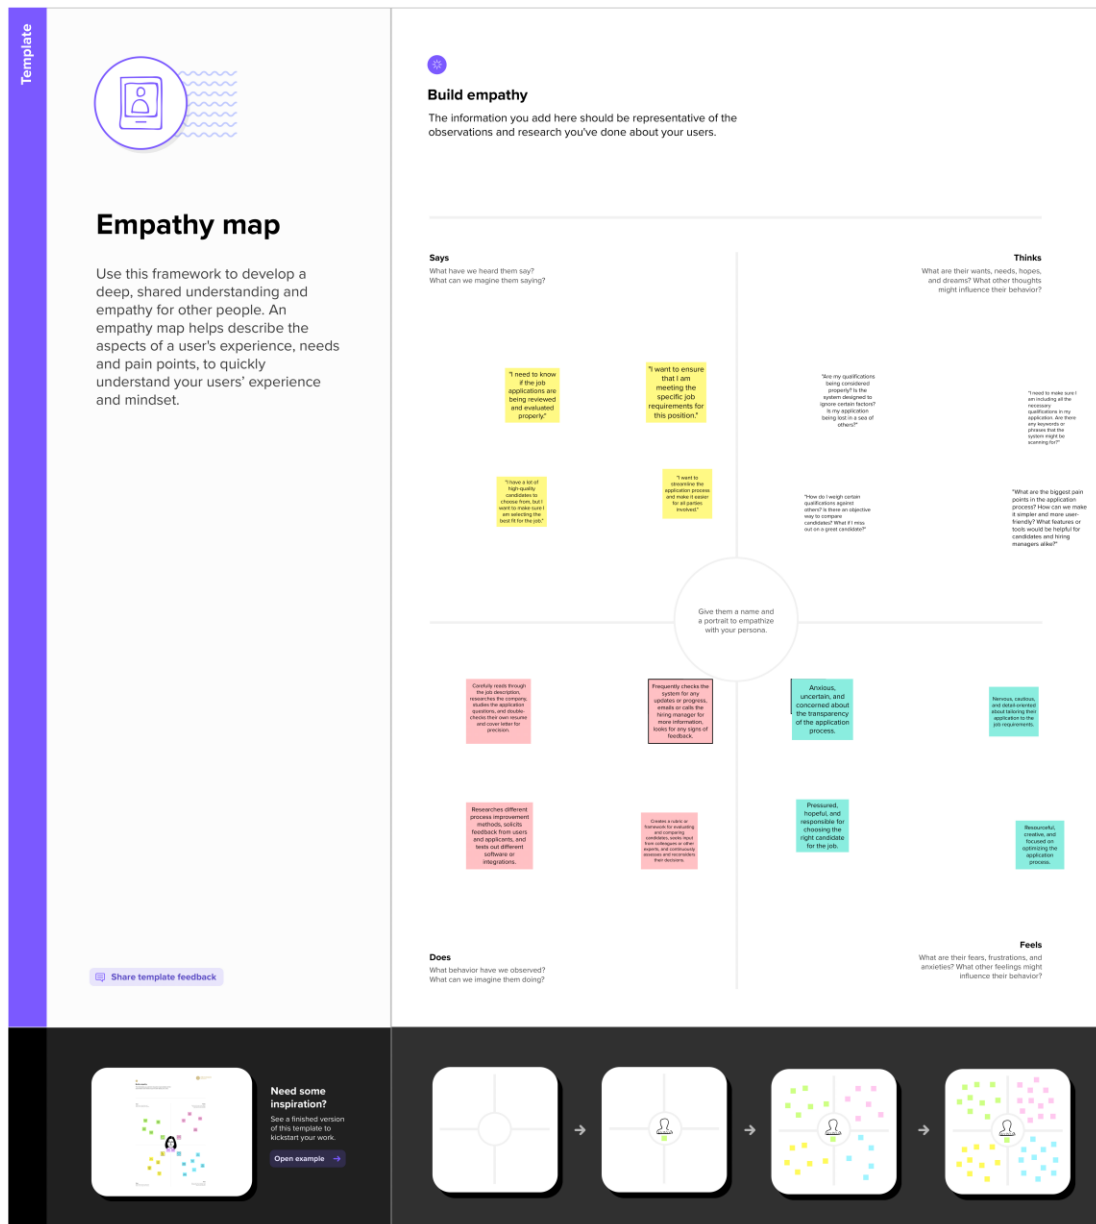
Template

Empathy map

Use this framework to develop a deep, shared understanding and empathy for other people. An empathy map helps describe the aspects of a user's experience, needs and pain points, to quickly understand your users' experience and mindset.

Share template feedback

Build empathy

The information you add here should be representative of the observations and research you've done about your users.

Says
What have we heard them say?
What can we magine them saying?

Thinks
What are their wants, needs, hopes, and dreams? What other thoughts might influence their behavior?

"I need to know if the job applications are being reviewed and evaluated properly."

"I want to ensure that I am meeting the specific job requirements for this position."

"Are my qualifications being considered properly? Is the system designed to ignore certain factors? Is my application being lost in a sea of others?"

"I need to make sure I am including all the necessary qualifications in my application. Are there any keywords or phrases that the system might be scanning for?"

"I have a lot of high-quality candidates to choose from, but I want to make sure I am selecting the best fit for the job."

"I want to streamline the application process and make it easier for all parties involved."

"How do I weigh certain qualifications against others? Is there an objective way to compare candidates? What if I miss out on a great candidate?"

"What are the biggest pain points in the application process? How can we make it simpler and more user-friendly? What features or tools would be helpful for candidates and hiring managers alike?"

Give them a name and a portrait to empathize with your persona.

Carefully reads through the job description, researches the company, studies the application questions, and double-checks their own resume and cover letter for precision.

Frequently checks the system for any updates or progress, emails or calls the hiring manager for more information, looks for any signs of feedback.

Anxious, uncertain, and concerned about the transparency of the application process.

Nervous, cautious, and detail-oriented about tailoring their application to the job requirements.

Researches different process improvement methods, solicits feedback from users and applicants, and tests out different software or integrations.

Creates a rubric or framework for evaluating and comparing candidates, seeks input from colleagues or other experts, and continuously assesses and reconsiders their decisions.

Pressured, hopeful, and responsible for choosing the right candidate for the job.

Resourceful, creative, and focused on optimizing the application process.

Does
What behavior have we observed?
What can we imagine them doing?

Feels
What are their fears, frustrations, and anxieties? What other feelings might influence their behavior?

Need some inspiration?
See a finished version of this template to kickstart your work.
Open example